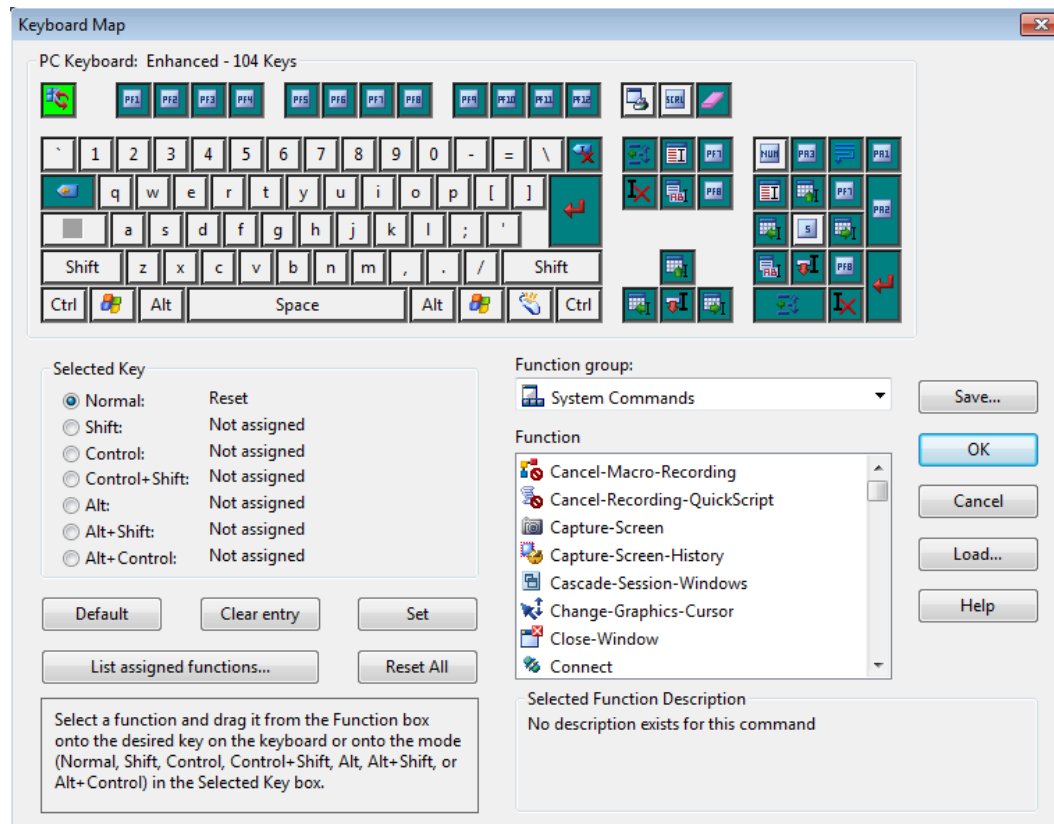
Keyboard Map

PC Keyboard: Enhanced - 104 Keys

PF1 PF2 PF3 PF4 PF5 PF6 PF7 PF8 PF9 PF10 PF11 PF12 SCRL

` 1 2 3 4 5 6 7 8 9 0 - = \
q w e r t y u i o p [ ]
a s d f g h j k l ; '
Shift z x c v b n m , . / Shift
Ctrl Alt Space Alt Ctrl

PF7 PF8 NUM PA3 PA1 PF7 PA2 S PF8

Selected Key
Normal: Reset
Shift: Not assigned
Control: Not assigned
Control+Shift: Not assigned
Alt: Not assigned
Alt+Shift: Not assigned
Alt+Control: Not assigned

Default Clear entry Set
List assigned functions... Reset All

Select a function and drag it from the Function box onto the desired key on the keyboard or onto the mode (Normal, Shift, Control, Control+Shift, Alt, Alt+Shift, or Alt+Control) in the Selected Key box.

Function group:
System Commands

Function
Cancel-Macro-Recording
Cancel-Recording-QuickScript
Capture-Screen
Capture-Screen-History
Cascade-Session-Windows
Change-Graphics-Cursor
Close-Window
Connect

Selected Function Description
No description exists for this command

Save...
OK
Cancel
Load...
Help